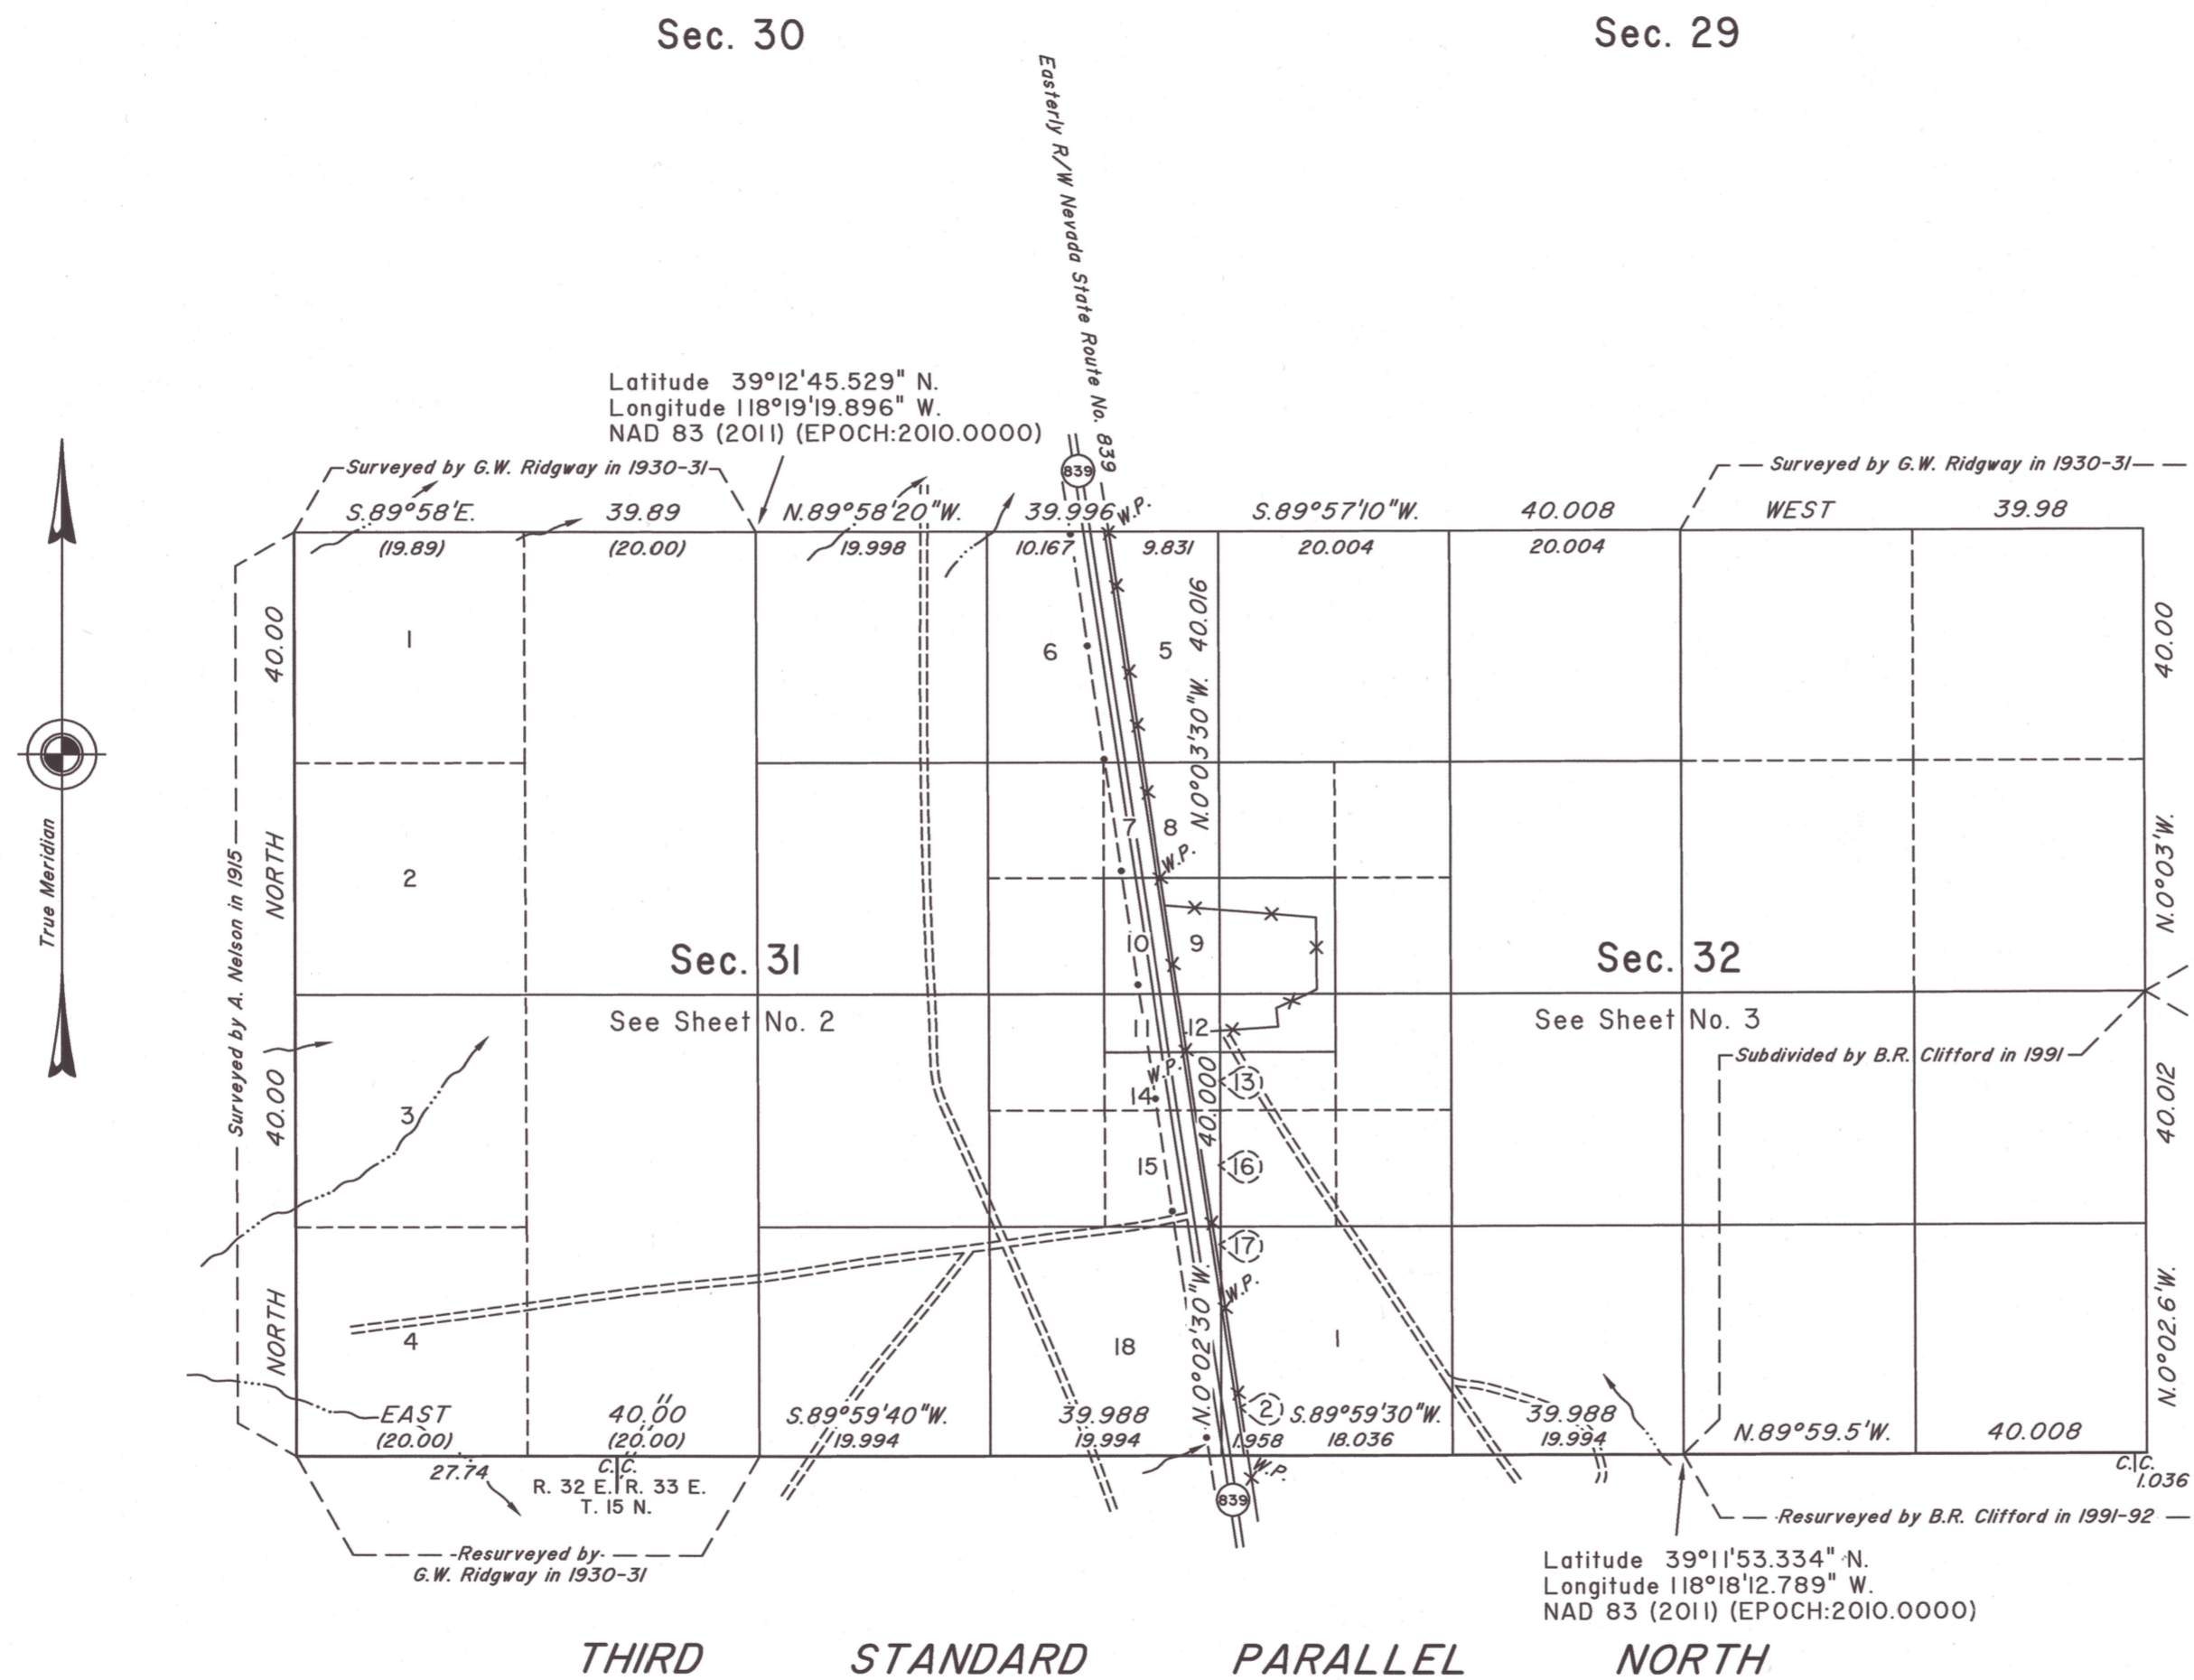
Sec. 30

Sec. 29

Easterly R/W Nevada State Route No. 839

Latitude 39°12'45.529" N.
Longitude 118°19'19.896" W.
NAD 83 (2011) (EPOCH:2010.0000)

Surveyed by G.W. Ridgway in 1930-31

Surveyed by G.W. Ridgway in 1930-31

839

S.89°58'E. 39.89 N.89°58'20"W. 39.996 W.P. S.89°57'10"W. 40.008 WEST 39.98

(19.89) (20.00) 19.998 10.167 9.831 20.004 20.004

True Meridian

Surveyed by A. Nelson in 1915

40.00 NORTH 40.00 NORTH

1 2 3 4

6 5 7 8 W.P. 10 9 11 12 W.P. 13 14 15 16 17 W.P. 18 1 2

N.0°03'30"W. 40.016

40.000

N.0°02'30"W.

Sec. 31
See Sheet No. 2

Sec. 32
See Sheet No. 3

40.00

N.0°03'W.

40.012

N.0°02.6'W.

Subdivided by B.R. Clifford in 1991

EAST 40.00 S.89°59'40"W. 39.988 S.89°59'30"W. 39.988 N.89°59.5'W. 40.008

(20.00) (20.00) 19.994 19.994 1.958 18.036 19.994

27.74

C.C.
R. 32 E. R. 33 E.
T. 15 N.

W.P.

839

C.C.
1.036

Resurveyed by G.W. Ridgway in 1930-31

Resurveyed by B.R. Clifford in 1991-92

Latitude 39°11'53.334" N.
Longitude 118°18'12.789" W.
NAD 83 (2011) (EPOCH:2010.0000)

THIRD STANDARD PARALLEL NORTH